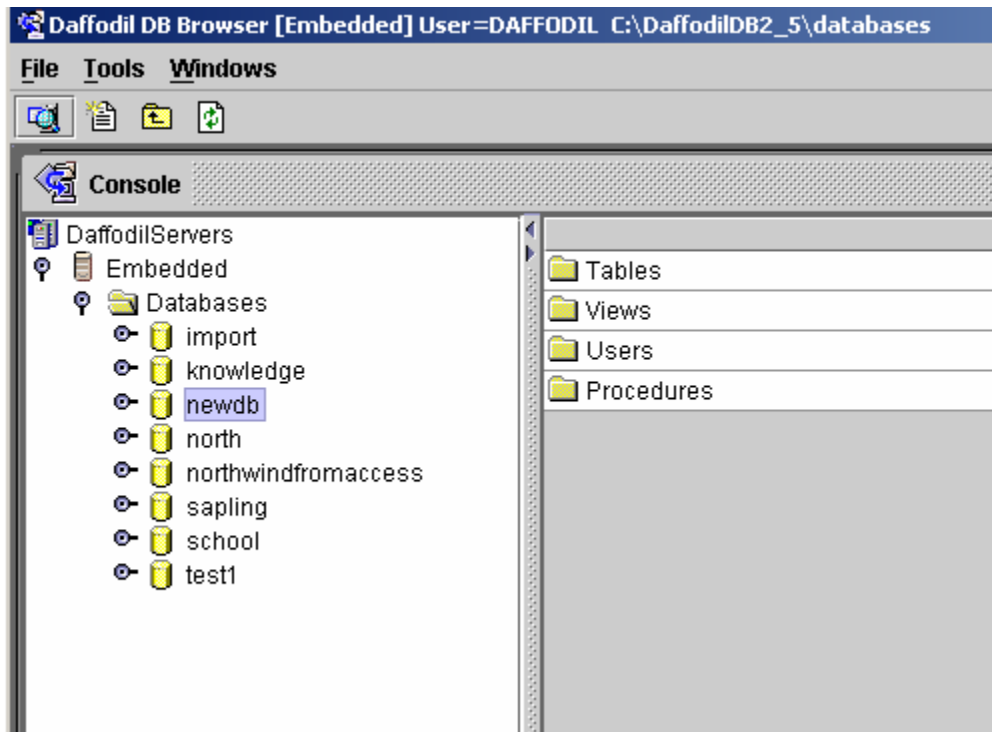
Daffodil DB Browser [Embedded] User=DAFFODIL C:\DaffodilDB2_5\databases

File Tools Windows

Console

DaffodilServers
Embedded
Databases
import
knowledge
newdb
north
northwindfromaccess
sapling
school
test1

Tables
Views
Users
Procedures